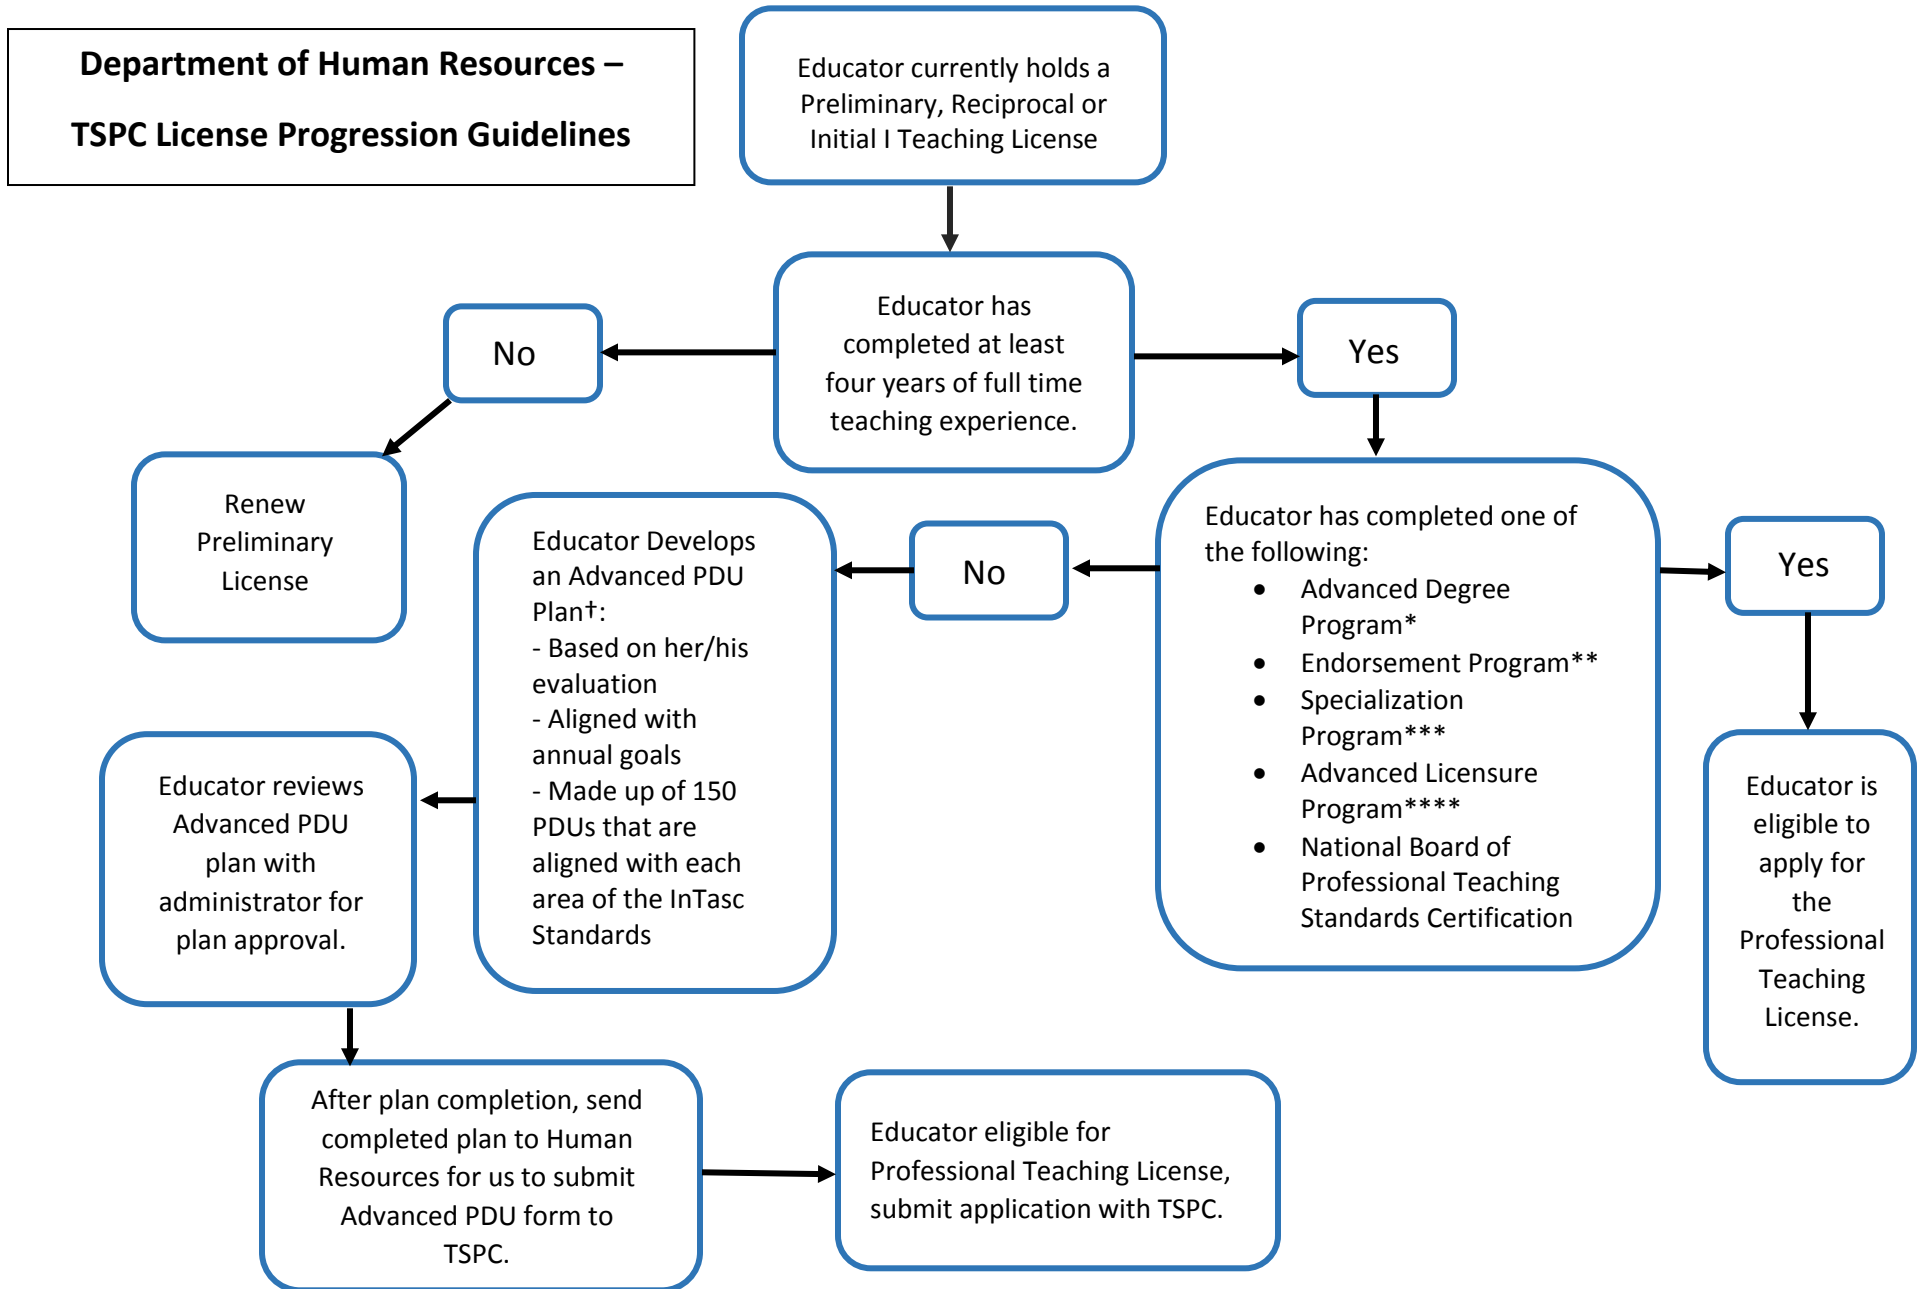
**Department of Human Resources –**

**TSPC License Progression Guidelines**

Educator currently holds a Preliminary, Reciprocal or Initial I Teaching License

Educator has completed at least four years of full time teaching experience.

No

Renew Preliminary License

Yes

Educator has completed one of the following:

- Advanced Degree Program*
- Endorsement Program**
- Specialization Program***
- Advanced Licensure Program****
- National Board of Professional Teaching Standards Certification

No

Educator Develops an Advanced PDU Plan†:
- Based on her/his evaluation
- Aligned with annual goals
- Made up of 150 PDUs that are aligned with each area of the InTasc Standards

Yes

Educator is eligible to apply for the Professional Teaching License.

Educator reviews Advanced PDU plan with administrator for plan approval.

After plan completion, send completed plan to Human Resources for us to submit Advanced PDU form to TSPC.

Educator eligible for Professional Teaching License, submit application with TSPC.